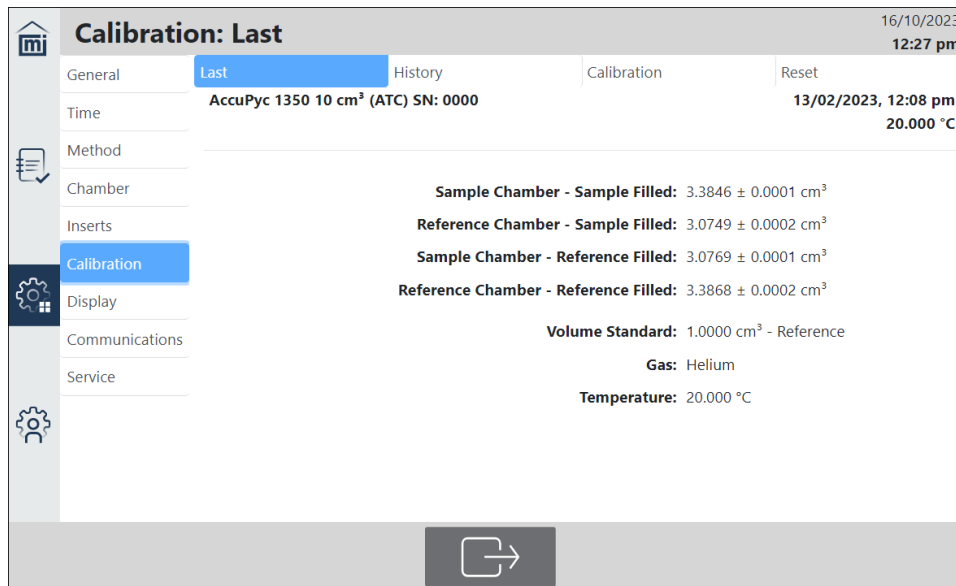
mi

Calibration: Last

16/10/2023
12:27 pm

General
Time
Method
Chamber
Inserts
Calibration
Display
Communications
Service

Last | History | Calibration | Reset

AccuPyc 1350 10 cm³ (ATC) SN: 0000

13/02/2023, 12:08 pm
20.000 °C

Sample Chamber - Sample Filled: 3.3846 ± 0.0001 cm³
Reference Chamber - Sample Filled: 3.0749 ± 0.0002 cm³
Sample Chamber - Reference Filled: 3.0769 ± 0.0001 cm³
Reference Chamber - Reference Filled: 3.3868 ± 0.0002 cm³

Volume Standard: 1.0000 cm³ - Reference
Gas: Helium
Temperature: 20.000 °C